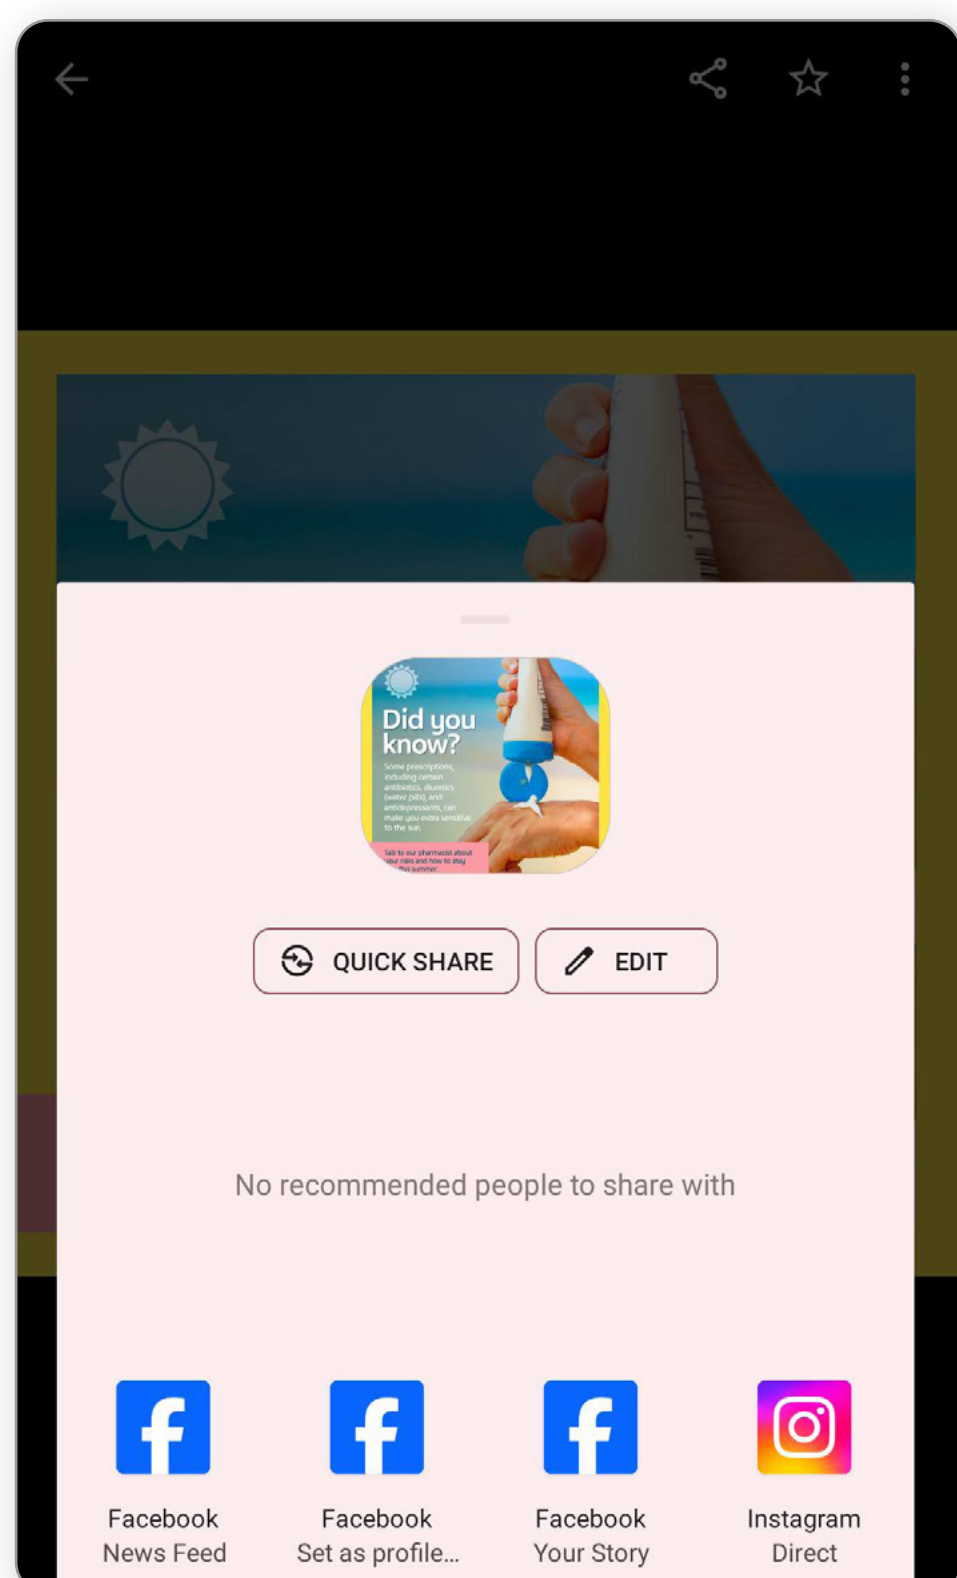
Did you know?

Some prescriptions, including certain antibiotics, diuretics (water pills), and antidepressants, can make you extra sensitive to the sun.

Talk to our pharmacist about your risks and how to stay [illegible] this summer.

QUICK SHARE

EDIT

No recommended people to share with

Facebook
News Feed

Facebook
Set as profile...

Facebook
Your Story

Instagram
Direct